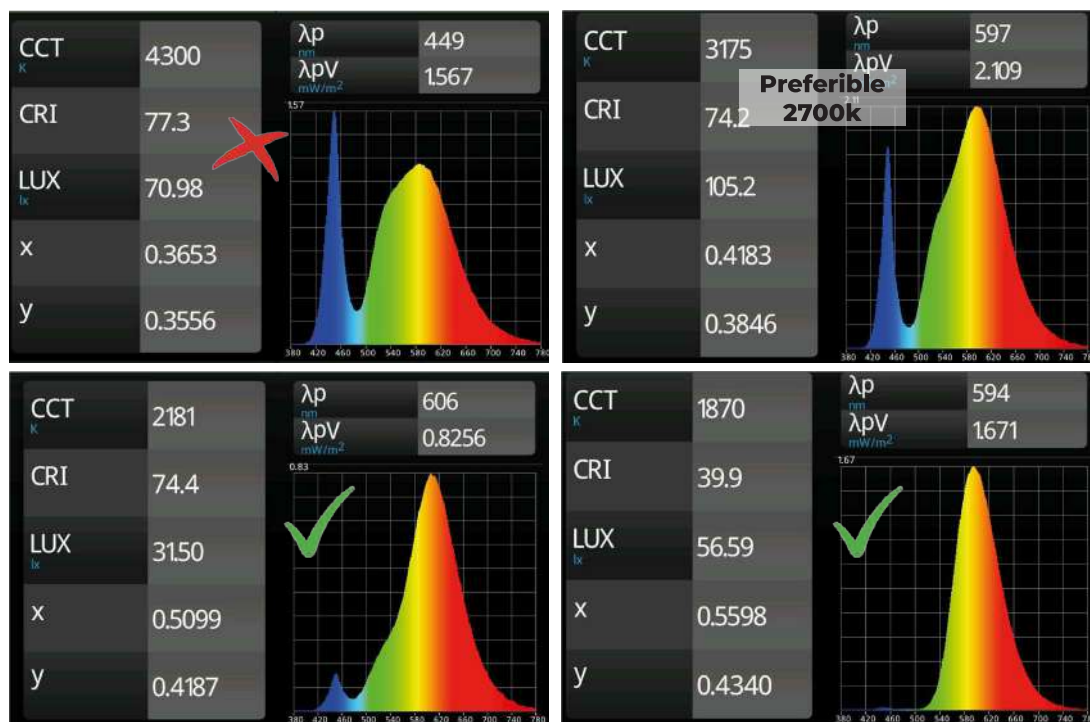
| CCT K | 4300 |
|---|---|
| CRI | 77.3 |
| LUX lx | 70.98 |
| x | 0.3653 |
| y | 0.3556 |

| λp nm | 449 |
|---|---|
| λpV mW/m$^2$ | 1.567 |

1.57

380 420 460 500 540 580 620 660 700 740 780

| CCT K | 3175 |
|---|---|
| CRI | 74.2 |
| LUX lx | 105.2 |
| x | 0.4183 |
| y | 0.3846 |

| λp nm | 597 |
|---|---|
| λpV mW/m$^2$ | 2.109 |

Preferible 2700k

380 420 460 500 540 580 620 660 700 740 780

| CCT K | 2181 |
|---|---|
| CRI | 74.4 |
| LUX lx | 31.50 |
| x | 0.5099 |
| y | 0.4187 |

| λp nm | 606 |
|---|---|
| λpV mW/m$^2$ | 0.8256 |

0.83

380 420 460 500 540 580 620 660 700 740 780

| CCT K | 1870 |
|---|---|
| CRI | 39.9 |
| LUX lx | 56.59 |
| x | 0.5598 |
| y | 0.4340 |

| λp nm | 594 |
|---|---|
| λpV mW/m$^2$ | 1.671 |

1.67

380 420 460 500 540 580 620 660 700 740 780